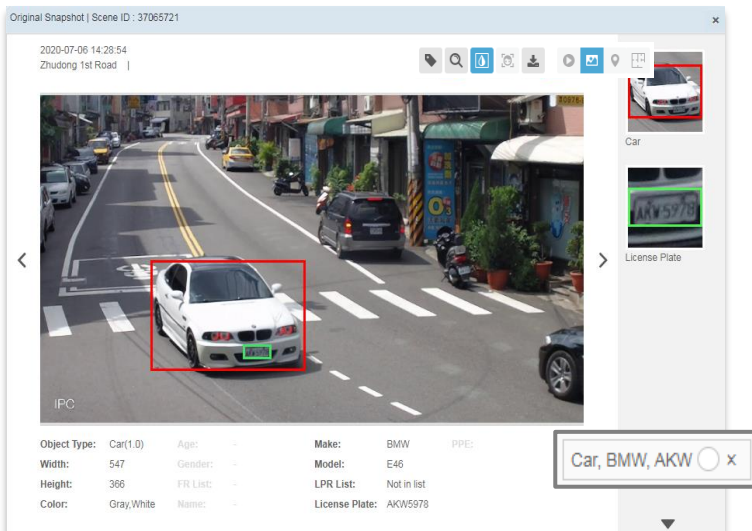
Original Snapshot | Scene ID : 37065721

×

2020-07-06 14:28:54
Zhudong 1st Road |

IPC

Car

License Plate

| Object Type: | Car(1.0) | Age: | - | Make: | BMW | PPE: |
|---|---|---|---|---|---|---|
| Width: | 547 | Gender: | - | Model: | E46 | |
| Height: | 366 | FR List: | - | LPR List: | Not in list | |
| Color: | Gray,White | Name: | - | License Plate: | AKW5978 | |

Car, BMW, AKW ×